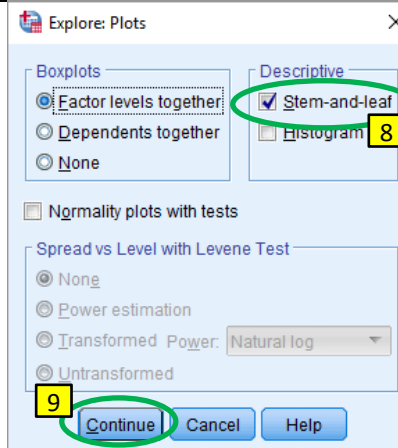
Explore: Plots

Boxplots
Factor levels together
Dependents together
None

Descriptive
Stem-and-leaf
Histogram

8

Normality plots with tests

Spread vs Level with Levene Test
None
Power estimation
Transformed Power: Natural log
Untransformed

9

Continue
Cancel
Help